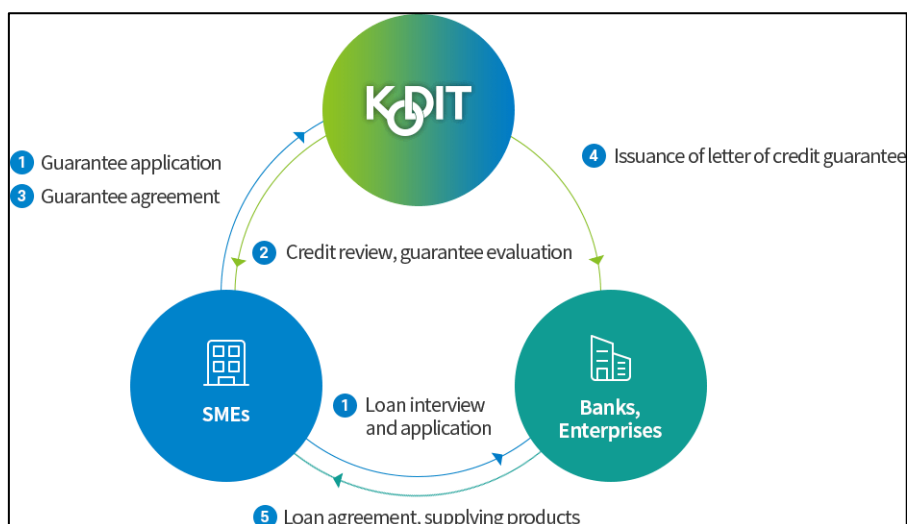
KODIT

1 Guarantee application
3 Guarantee agreement

4 Issuance of letter of credit guarantee

2 Credit review, guarantee evaluation

SMEs

1 Loan interview and application

Banks, Enterprises

5 Loan agreement, supplying products